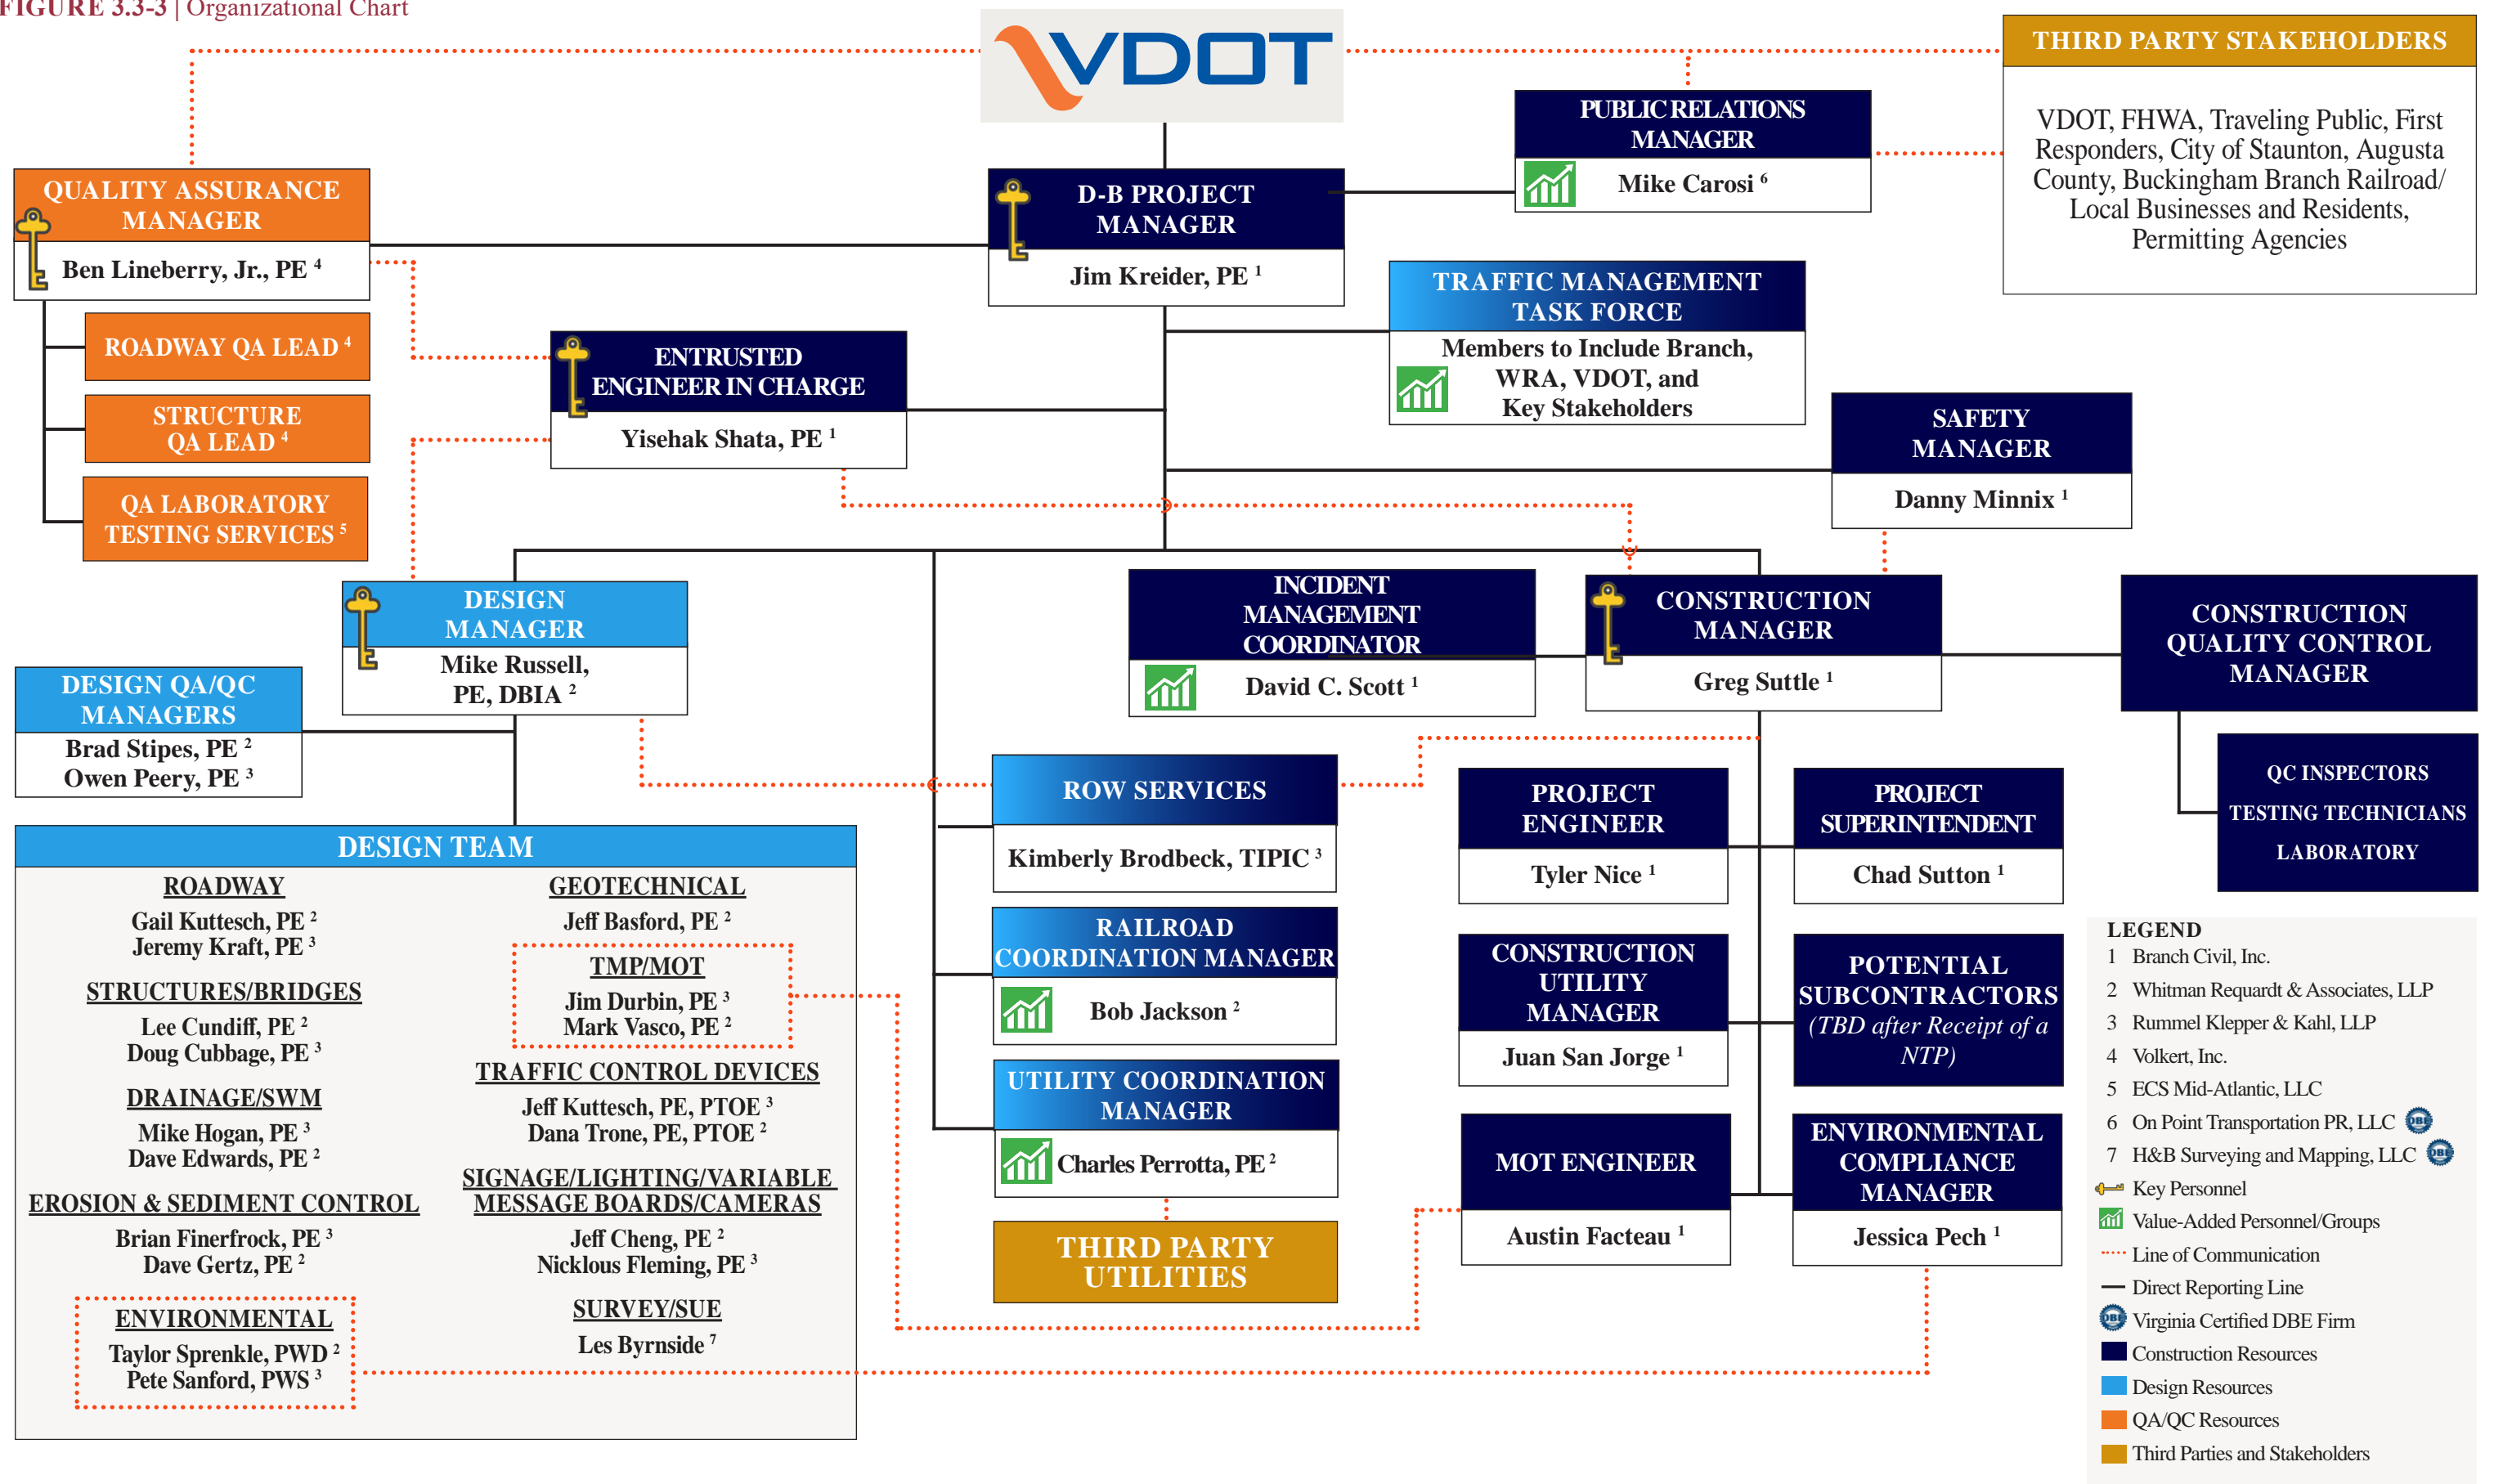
FIGURE 3.3-3 | Organizational Chart

VDOT

THIRD PARTY STAKEHOLDERS

VDOT, FHWA, Traveling Public, First Responders, City of Staunton, Augusta County, Buckingham Branch Railroad/ Local Businesses and Residents, Permitting Agencies

PUBLIC RELATIONS MANAGER
Mike Carosi $^6$

QUALITY ASSURANCE MANAGER
Ben Lineberry, Jr., PE $^4$

D-B PROJECT MANAGER
Jim Kreider, PE $^1$

TRAFFIC MANAGEMENT TASK FORCE
Members to Include Branch, WRA, VDOT, and Key Stakeholders

ROADWAY QA LEAD $^4$

STRUCTURE QA LEAD $^4$

QA LABORATORY TESTING SERVICES $^5$

ENTRUSTED ENGINEER IN CHARGE
Yisehak Shata, PE $^1$

SAFETY MANAGER
Danny Minnix $^1$

DESIGN MANAGER
Mike Russell, PE, DBIA $^2$

INCIDENT MANAGEMENT COORDINATOR
David C. Scott $^1$

CONSTRUCTION MANAGER
Greg Suttle $^1$

CONSTRUCTION QUALITY CONTROL MANAGER

DESIGN QA/QC MANAGERS
Brad Stipes, PE $^2$
Owen Peery, PE $^3$

ROW SERVICES
Kimberly Brodbeck, TIPIC $^3$

PROJECT ENGINEER
Tyler Nice $^1$

PROJECT SUPERINTENDENT
Chad Sutton $^1$

QC INSPECTORS
TESTING TECHNICIANS
LABORATORY

DESIGN TEAM

ROADWAY
Gail Kuttesch, PE $^2$
Jeremy Kraft, PE $^3$

STRUCTURES/BRIDGES
Lee Cundiff, PE $^2$
Doug Cubbage, PE $^3$

DRAINAGE/SWM
Mike Hogan, PE $^3$
Dave Edwards, PE $^2$

EROSION & SEDIMENT CONTROL
Brian Finerfrock, PE $^3$
Dave Gertz, PE $^2$

ENVIRONMENTAL
Taylor Sprenkle, PWD $^2$
Pete Sanford, PWS $^3$

GEOTECHNICAL
Jeff Basford, PE $^2$

TMP/MOT
Jim Durbin, PE $^3$
Mark Vasco, PE $^2$

TRAFFIC CONTROL DEVICES
Jeff Kuttesch, PE, PTOE $^3$
Dana Trone, PE, PTOE $^2$

SIGNAGE/LIGHTING/VARIABLE MESSAGE BOARDS/CAMERAS
Jeff Cheng, PE $^2$
Nicklous Fleming, PE $^3$

SURVEY/SUE
Les Byrnside $^7$

RAILROAD COORDINATION MANAGER
Bob Jackson $^2$

UTILITY COORDINATION MANAGER
Charles Perrotta, PE $^2$

THIRD PARTY UTILITIES

CONSTRUCTION UTILITY MANAGER
Juan San Jorge $^1$

POTENTIAL SUBCONTRACTORS
(TBD after Receipt of a NTP)

MOT ENGINEER
Austin Facteau $^1$

ENVIRONMENTAL COMPLIANCE MANAGER
Jessica Pech $^1$

LEGEND
1 Branch Civil, Inc.
2 Whitman Requardt & Associates, LLP
3 Rummel Klepper & Kahl, LLP
4 Volkert, Inc.
5 ECS Mid-Atlantic, LLC
6 On Point Transportation PR, LLC DBE
7 H&B Surveying and Mapping, LLC DBE
Key Personnel
Value-Added Personnel/Groups
Line of Communication
Direct Reporting Line
DBE Virginia Certified DBE Firm
Construction Resources
Design Resources
QA/QC Resources
Third Parties and Stakeholders